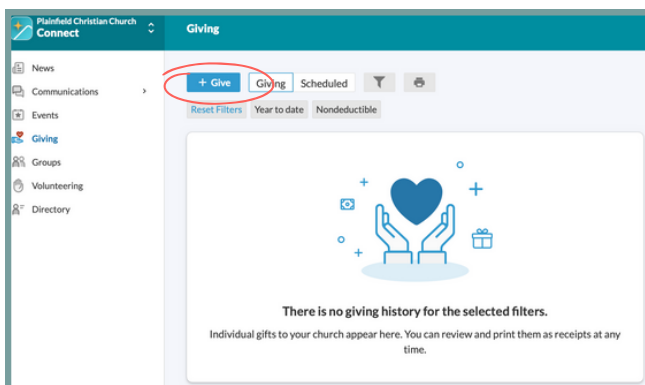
Plainfield Christian Church
Connect

Giving

News
Communications
Events
Giving
Groups
Volunteering
Directory

+ Give
Giving
Scheduled

Reset Filters
Year to date
Nondeductible

There is no giving history for the selected filters.

Individual gifts to your church appear here. You can review and print them as receipts at any time.